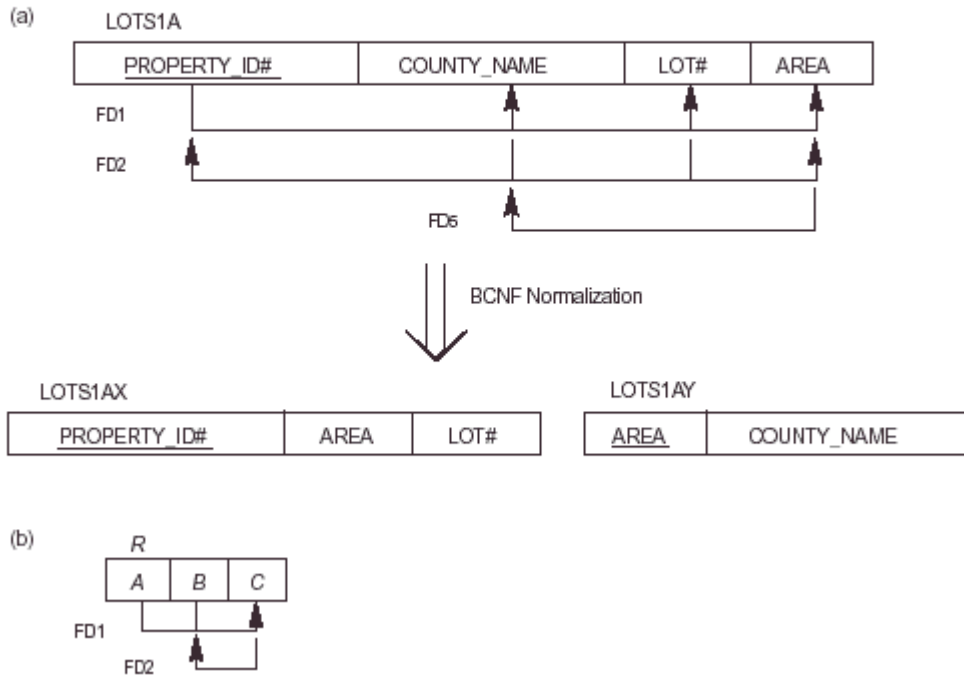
(a)

LOTS1A

| PROPERTY_ID# | COUNTY_NAME | LOT# | AREA |
|---|---|---|---|

FD1

FD2

FD5

BCNF Normalization

LOTS1AX

| PROPERTY_ID# | AREA | LOT# |
|---|---|---|

LOTS1AY

| AREA | COUNTY_NAME |
|---|---|

(b)

R

| A | B | C |
|---|---|---|

FD1

FD2